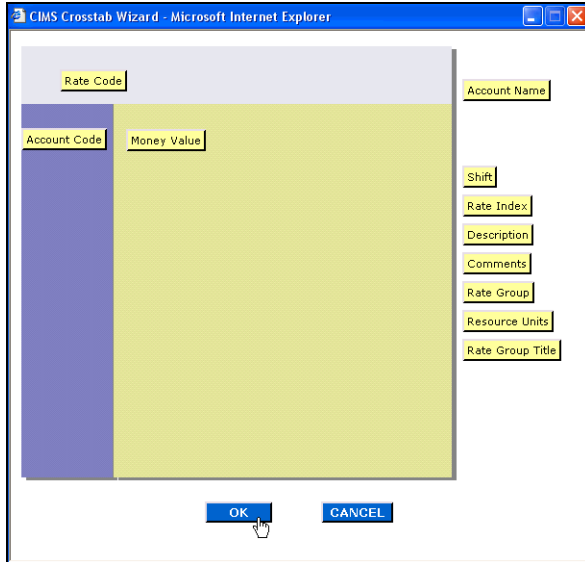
CIMS Crosstab Wizard - Microsoft Internet Explorer

Rate Code

Account Name

Account Code

Money Value

Shift

Rate Index

Description

Comments

Rate Group

Resource Units

Rate Group Title

OK

CANCEL